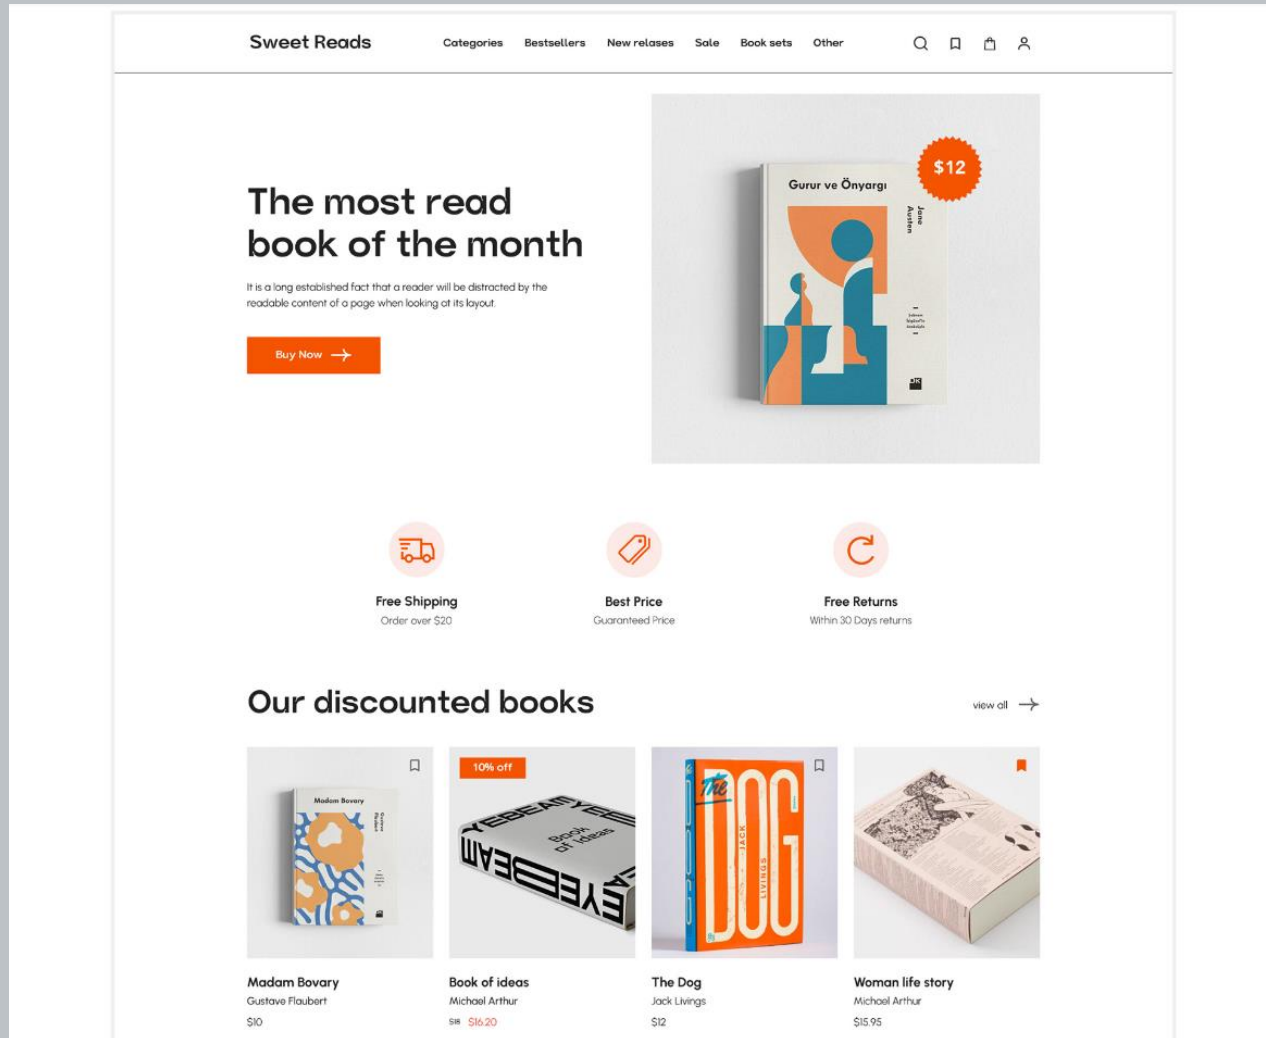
Sweet Reads

Categories Bestsellers New relases Sale Book sets Other

The most read book of the month

It is a long established fact that a reader will be distracted by the readable content of a page when looking at its layout.

Buy Now

Gurur ve Önyargı

Jane Austen

$12

Free Shipping
Order over $20

Best Price
Guaranteed Price

Free Returns
Within 30 Days returns

Our discounted books

view all

Madam Bovary

10% off

Book of ideas

The DOG

JACK LIVINGS

Madam Bovary
Gustave Flaubert
$10

Book of ideas
Michael Arthur
$18 $16.20

The Dog
Jack Livings
$12

Woman life story
Michael Arthur
$15.95